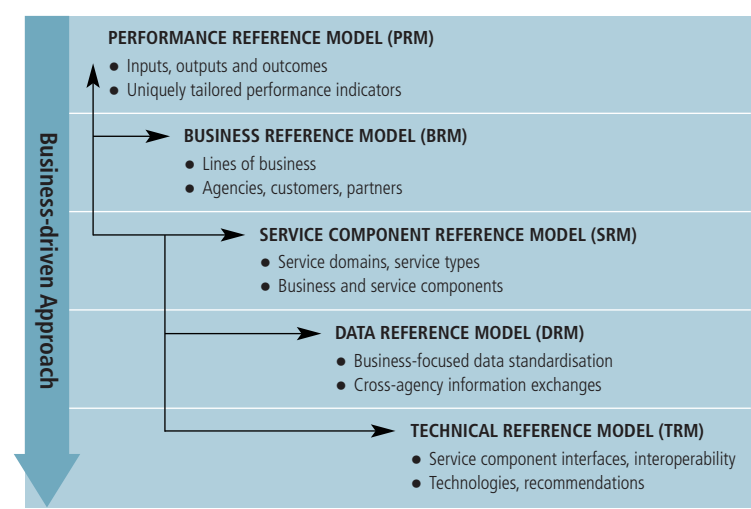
Business-driven Approach

PERFORMANCE REFERENCE MODEL (PRM)
● Inputs, outputs and outcomes
● Uniquely tailored performance indicators

BUSINESS REFERENCE MODEL (BRM)
● Lines of business
● Agencies, customers, partners

SERVICE COMPONENT REFERENCE MODEL (SRM)
● Service domains, service types
● Business and service components

DATA REFERENCE MODEL (DRM)
● Business-focused data standardisation
● Cross-agency information exchanges

TECHNICAL REFERENCE MODEL (TRM)
● Service component interfaces, interoperability
● Technologies, recommendations